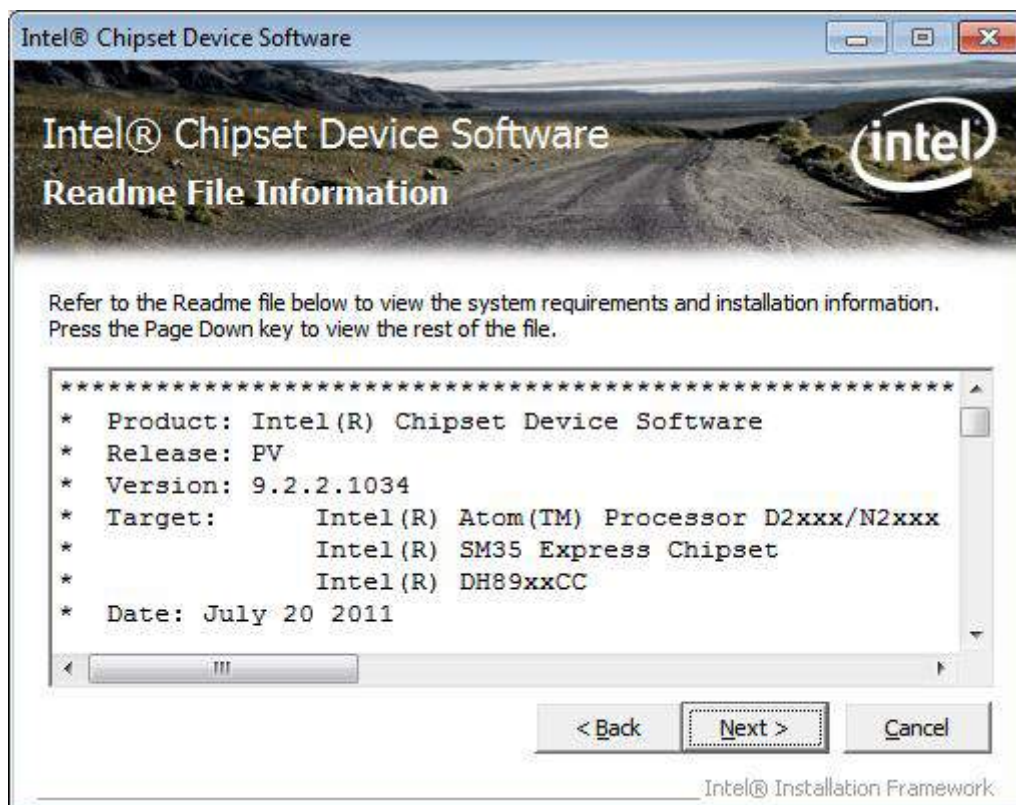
Intel® Chipset Device Software

Intel® Chipset Device Software

Readme File Information

intel

Refer to the Readme file below to view the system requirements and installation information. Press the Page Down key to view the rest of the file.

```
*************************************************
*  Product: Intel(R) Chipset Device Software
*  Release: PV
*  Version: 9.2.2.1034
*  Target:      Intel(R) Atom(TM) Processor D2xxx/N2xxx
*               Intel(R) SM35 Express Chipset
*               Intel(R) DH89xxCC
*  Date: July 20 2011
```

< Back

Next >

Cancel

Intel® Installation Framework